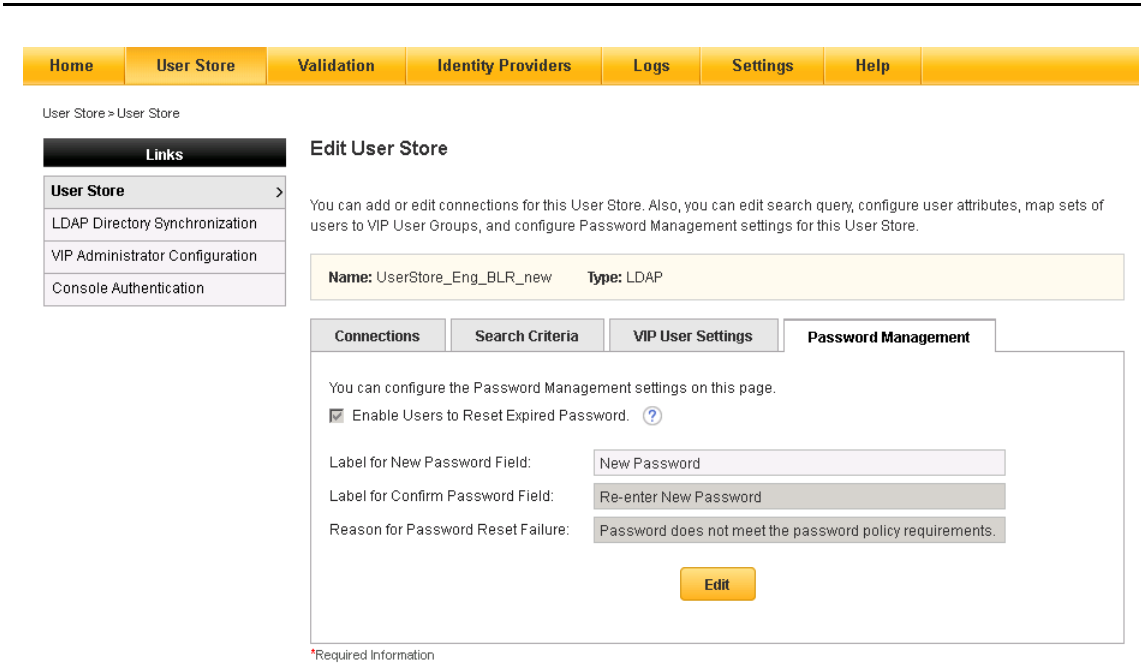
Home User Store Validation Identity Providers Logs Settings Help

User Store > User Store

Links

User Store >

LDAP Directory Synchronization

VIP Administrator Configuration

Console Authentication

Edit User Store

You can add or edit connections for this User Store. Also, you can edit search query, configure user attributes, map sets of users to VIP User Groups, and configure Password Management settings for this User Store.

Name: UserStore_Eng_BLR_new Type: LDAP

Connections Search Criteria VIP User Settings Password Management

You can configure the Password Management settings on this page.

Enable Users to Reset Expired Password. ?

| Label for New Password Field: | New Password |
|---|---|
| Label for Confirm Password Field: | Re-enter New Password |
| Reason for Password Reset Failure: | Password does not meet the password policy requirements. |

Edit

*Required Information